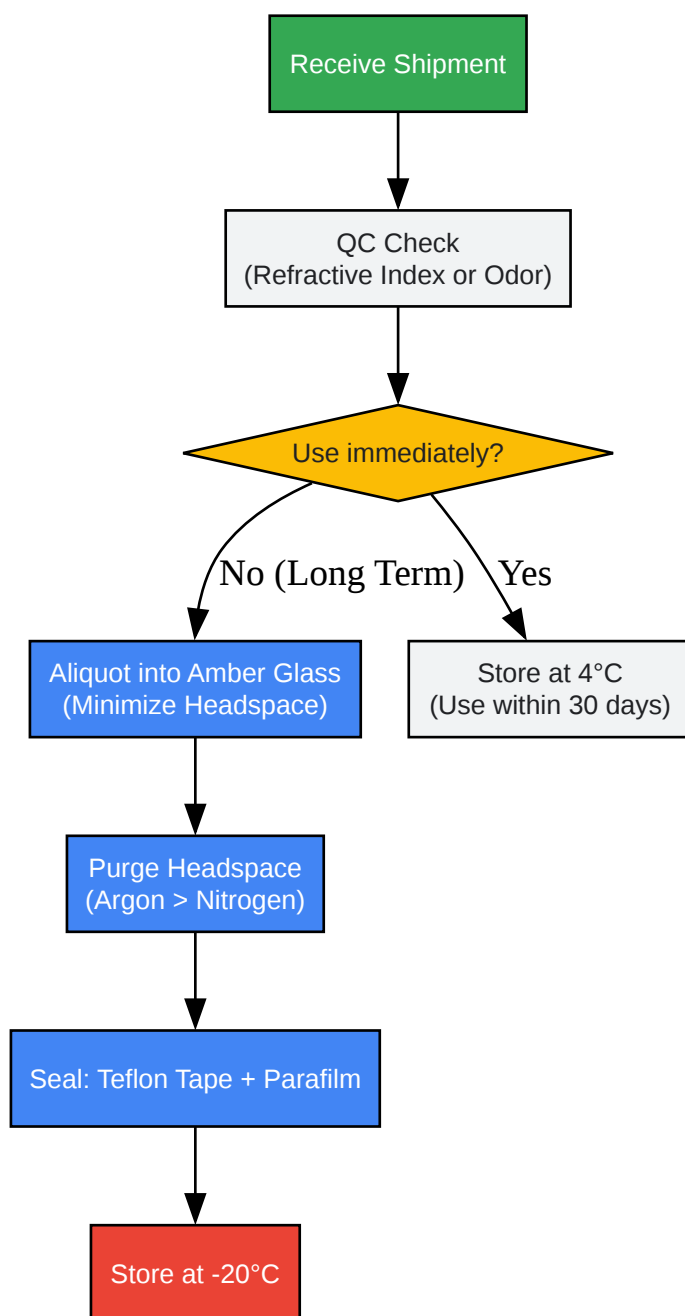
Receive Shipment

QC Check
(Refractive Index or Odor)

Use immediately?

No (Long Term)

Yes

Aliquot into Amber Glass
(Minimize Headspace)

Store at 4°C
(Use within 30 days)

Purge Headspace
(Argon > Nitrogen)

Seal: Teflon Tape + Parafilm

Store at -20°C